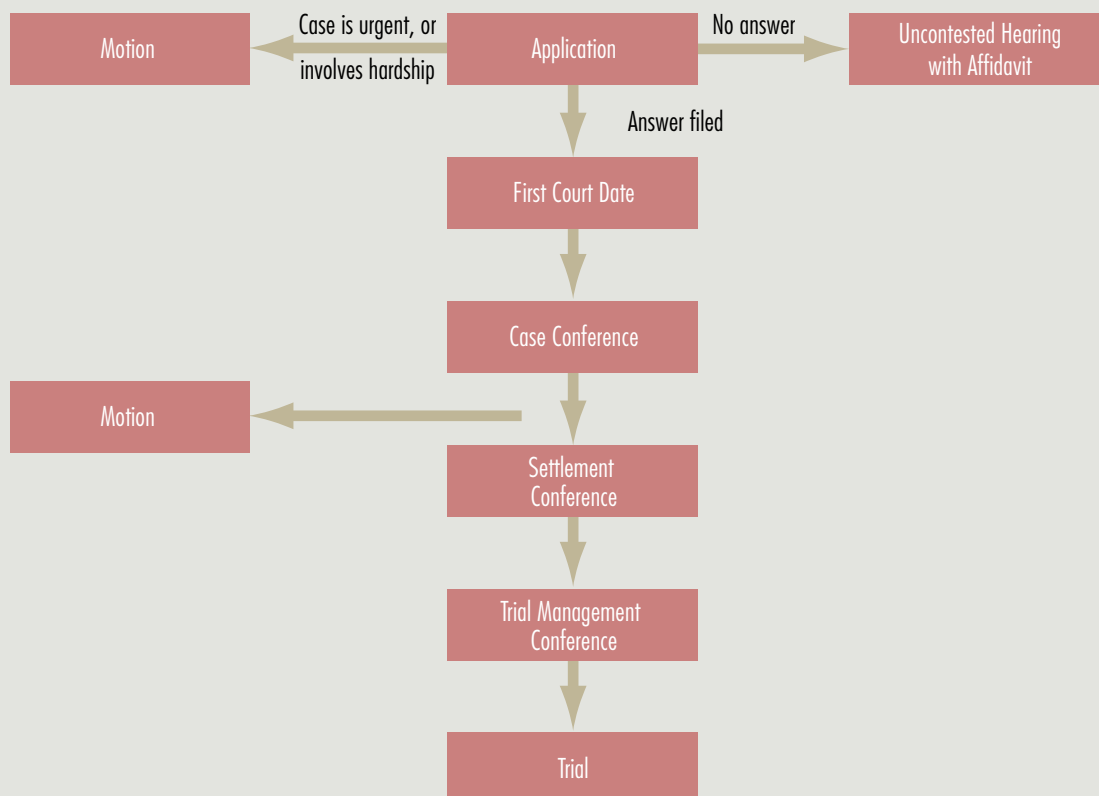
Motion

Case is urgent, or involves hardship

Application

No answer

Uncontested Hearing with Affidavit

Answer filed

First Court Date

Case Conference

Motion

Settlement Conference

Trial Management Conference

Trial